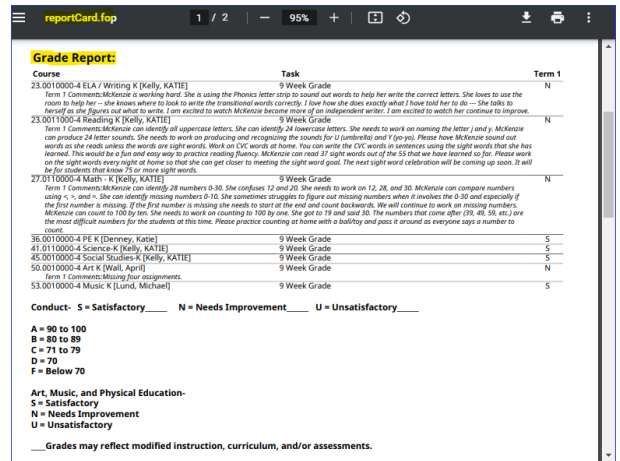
reportCard.fop 1 / 2 — 95% +

Grade Report:

| Course | Task | Term 1 |
|---|---|---|
| 23.0010000-4 ELA / Writing K [Kelly, KATIE] | 9 Week Grade | N |
| Term 1 Comments:McKenzie is working hard. She is using the Phonics letter strip to sound out words to help her write the correct letters. She loves to use the room to help her -- she knows where to look to write the transitional words correctly. I love how she does exactly what I have told her to do -- She talks to herself as she figures out what to write. I am excited to watch McKenzie become more of an independent writer. I am excited to watch her continue to improve. | | |
| 23.0011000-4 Reading K [Kelly, KATIE] | 9 Week Grade | N |
| Term 1 Comments:McKenzie can identify all uppercase letters. She can identify 24 lowercase letters. She needs to work on naming the letter j and y. McKenzie can produce 24 letter sounds. She needs to work on producing and recognizing the sounds for U (umbrella) and Y (yo-yo). Please have McKenzie sound out words as she reads unless the words are sight words. Work on CVC words at home. You can write the CVC words in sentences using the sight words that she has learned. This would be a fun and easy way to practice reading fluency. McKenzie can read 37 sight words out of the 55 that we have learned so far. Please work on the sight words every night at home so that she can get closer to meeting the sight word goal. The next sight word celebration will be coming up soon. It will be for students that know 75 or more sight words. | | |
| 27.0110000-4 Math - K [Kelly, KATIE] | 9 Week Grade | N |
| Term 1 Comments:McKenzie can identify 28 numbers 0-30. She confuses 12 and 20. She needs to work on 12, 28, and 30. McKenzie can compare numbers using <, >, and =. She can identify missing numbers 0-10. She sometimes struggles to figure out missing numbers when it involves the 0-10 and especially if the first number is missing. If the first number is missing she needs to start at the end and count backwards. We will continue to work on missing numbers. McKenzie can count to 100 by ten. She needs to work on counting to 100 by one. She got to 19 and said 30. The numbers that come after (39, 49, 59, etc.) are the most difficult numbers for the students at this time. Please practice counting at home with a ball/toy and pass it around as everyone says a number to count. | | |
| 36.0010000-4 PE K [Denney, Katie] | 9 Week Grade | S |
| 41.0110000-4 Science-K [Kelly, KATIE] | 9 Week Grade | S |
| 45.0010000-4 Social Studies-K [Kelly, KATIE] | 9 Week Grade | S |
| 50.0010000-4 Art K [Wall, April] | 9 Week Grade | N |
| Term 1 Comments:Missing four assignments. | | |
| 53.0010000-4 Music K [Lund, Michael] | 9 Week Grade | S |

Conduct- S = Satisfactory_____ N = Needs Improvement_____ U = Unsatisfactory_____

A = 90 to 100
B = 80 to 89
C = 71 to 79
D = 70
F = Below 70

Art, Music, and Physical Education-
S = Satisfactory
N = Needs Improvement
U = Unsatisfactory

___Grades may reflect modified instruction, curriculum, and/or assessments.